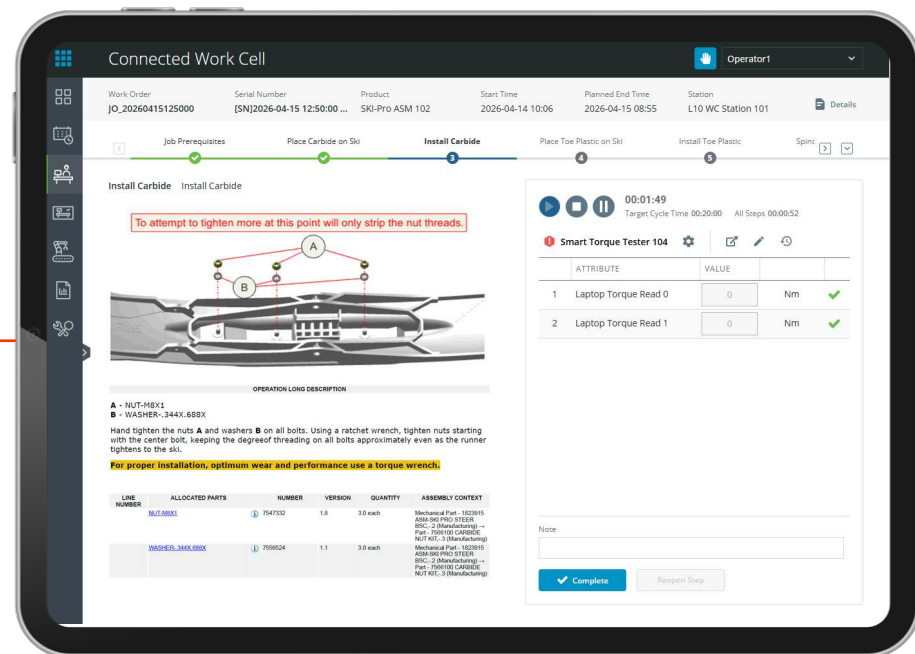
Connected Work Cell

Operator1

Work Order
JO_20260415125000

Serial Number
[SN]2026-04-15 12:50:00 ...

Product
SKI-Pro ASM 102

Start Time
2026-04-14 10:06

Planned End Time
2026-04-15 08:55

Station
L10 WC Station 101

Details

Job Prerequisites

Place Carbide on Ski

Install Carbide
3

Place Toe Plastic on Ski
4

Install Toe Plastic
5

Spinc

Install Carbide Install Carbide

To attempt to tighten more at this point will only strip the nut threads.

A

B

OPERATION LONG DESCRIPTION

A - NUT-M8X1
B - WASHER-.344X.688X

Hand tighten the nuts A and washers B on all bolts. Using a ratchet wrench, tighten nuts starting with the center bolt, keeping the degreeof threading on all bolts approximately even as the runner tightens to the ski.

For proper installation, optimum wear and performance use a torque wrench.

| LINE NUMBER | ALLOCATED PARTS | NUMBER | VERSION | QUANTITY | ASSEMBLY CONTEXT |
|---|---|---|---|---|---|
| | NUT-M8X1 | 7547332 | 1.6 | 3.0 each | Mechanical Part - 1823915 ASM-SKI PRO STEER BSC,-2 (Manufacturing) → Part - 7566100 CARBIDE NUT KIT,-3 (Manufacturing) |
| | WASHER-.344X.688X | 7556524 | 1.1 | 3.0 each | Mechanical Part - 1823915 ASM-SKI PRO STEER BSC,-2 (Manufacturing) → Part - 7566100 CARBIDE NUT KIT,-3 (Manufacturing) |

00:01:49
Target Cycle Time 00:20:00 All Steps 00:00:52

Smart Torque Tester 104

| | ATTRIBUTE | VALUE | | |
|---|---|---|---|---|
| 1 | Laptop Torque Read 0 | 0 | Nm | ✔ |
| 2 | Laptop Torque Read 1 | 0 | Nm | ✔ |

Note

Complete

Reopen Step